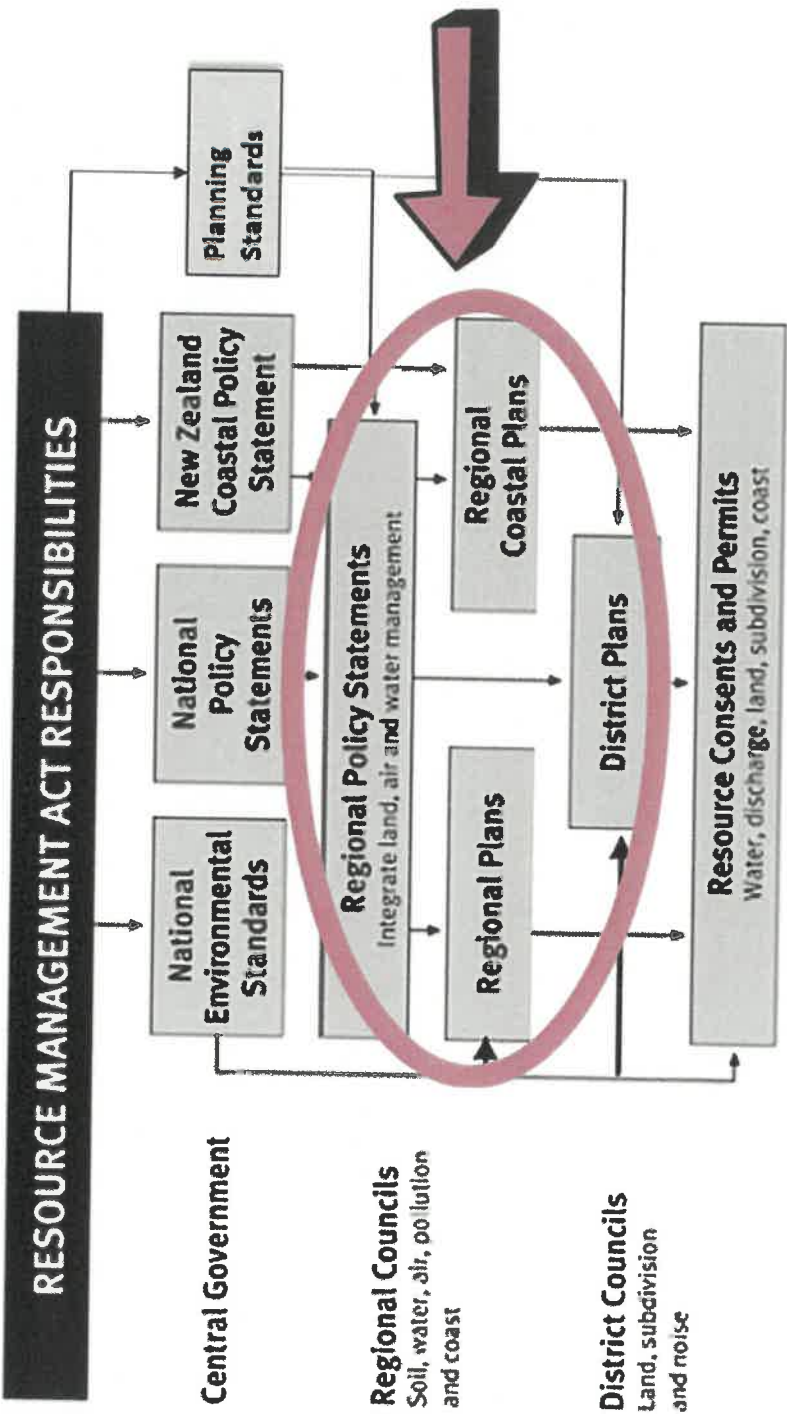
RESOURCE MANAGEMENT ACT RESPONSIBILITIES

Central Government

National Environmental Standards

National Policy Statements

New Zealand Coastal Policy Statement

Planning Standards

Regional Councils
Soil, water, air, pollution and coast

Regional Policy Statements
Integrate land, air and water management

Regional Plans

Regional Coastal Plans

District Councils
Land, subdivision and noise

District Plans

Resource Consents and Permits
Water, discharge, land, subdivision, coast